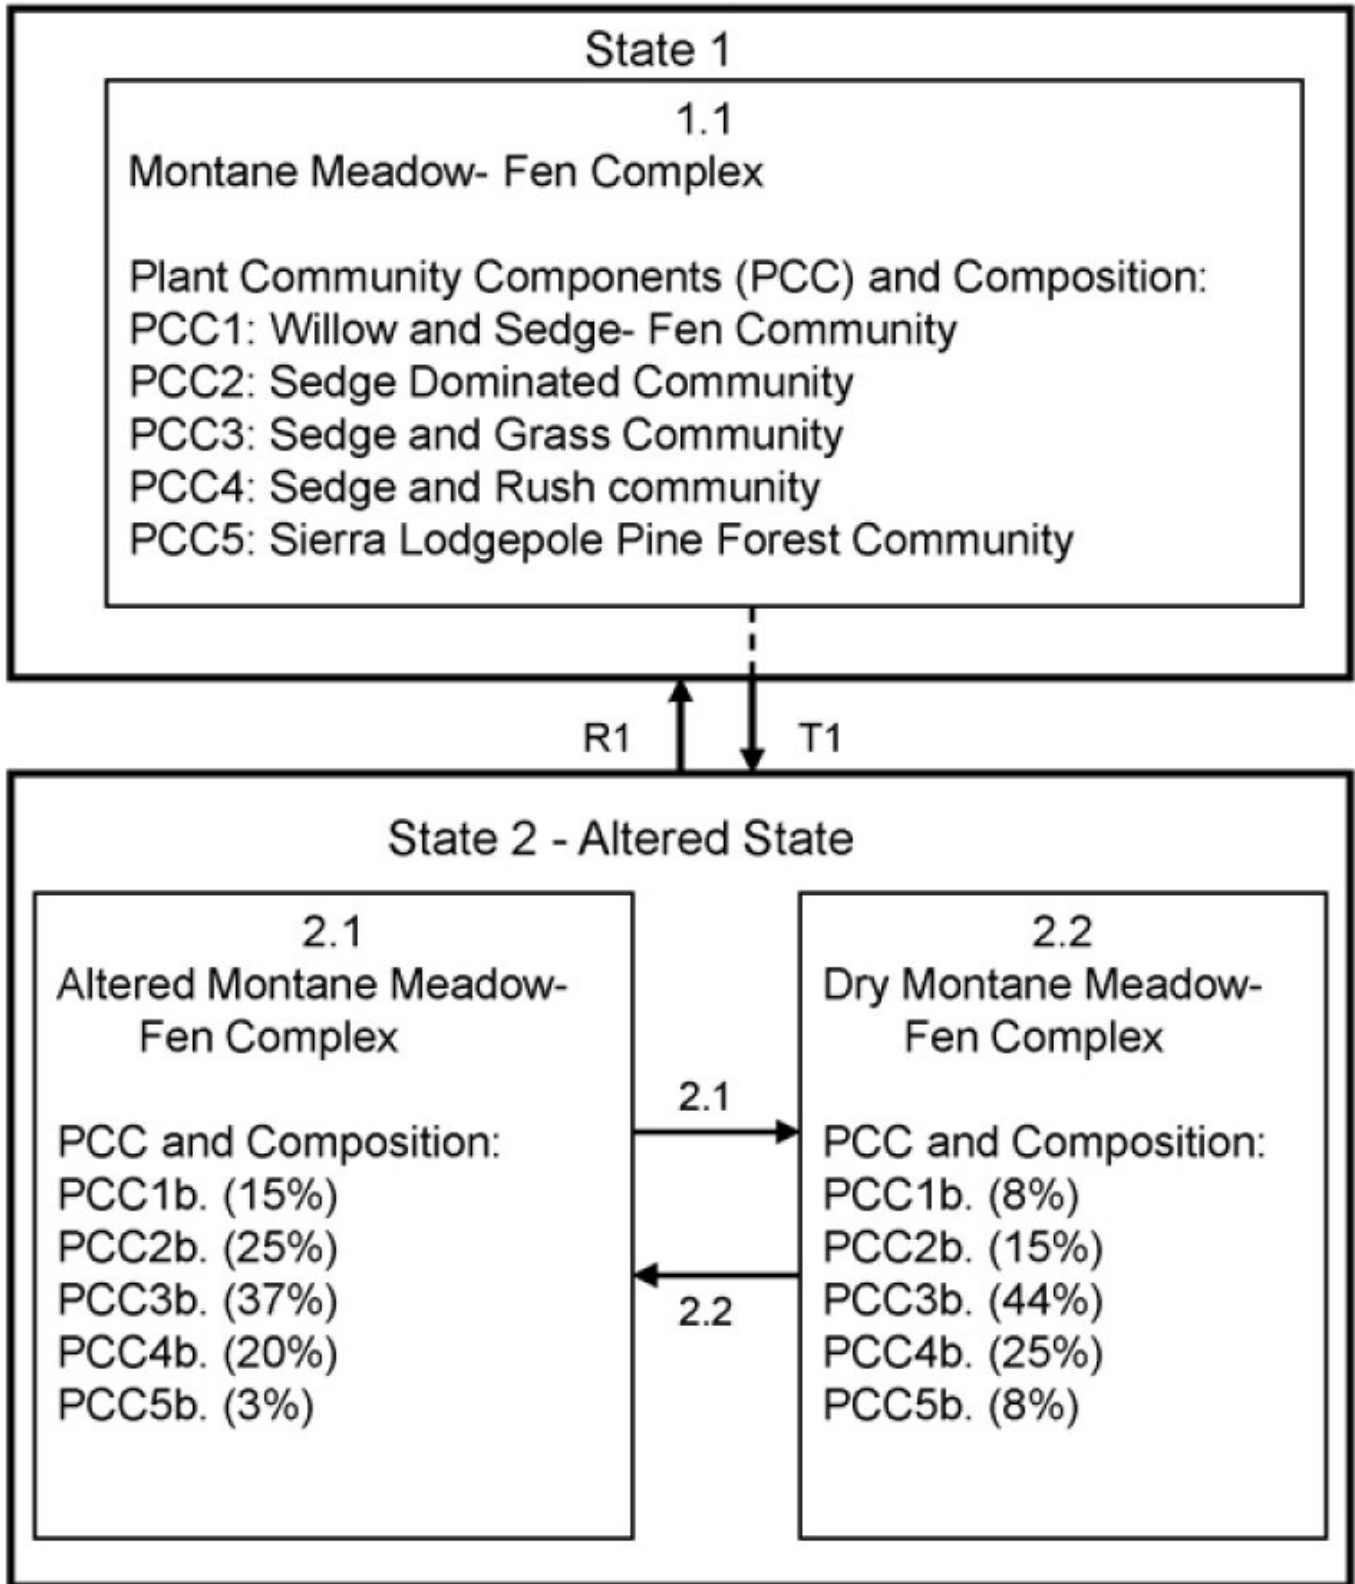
State 1

1.1
Montane Meadow- Fen Complex

Plant Community Components (PCC) and Composition:
PCC1: Willow and Sedge- Fen Community
PCC2: Sedge Dominated Community
PCC3: Sedge and Grass Community
PCC4: Sedge and Rush community
PCC5: Sierra Lodgepole Pine Forest Community

R1

T1

State 2 - Altered State

2.1
Altered Montane Meadow-Fen Complex

PCC and Composition:
PCC1b. (15%)
PCC2b. (25%)
PCC3b. (37%)
PCC4b. (20%)
PCC5b. (3%)

2.1

2.2

2.2
Dry Montane Meadow-Fen Complex

PCC and Composition:
PCC1b. (8%)
PCC2b. (15%)
PCC3b. (44%)
PCC4b. (25%)
PCC5b. (8%)